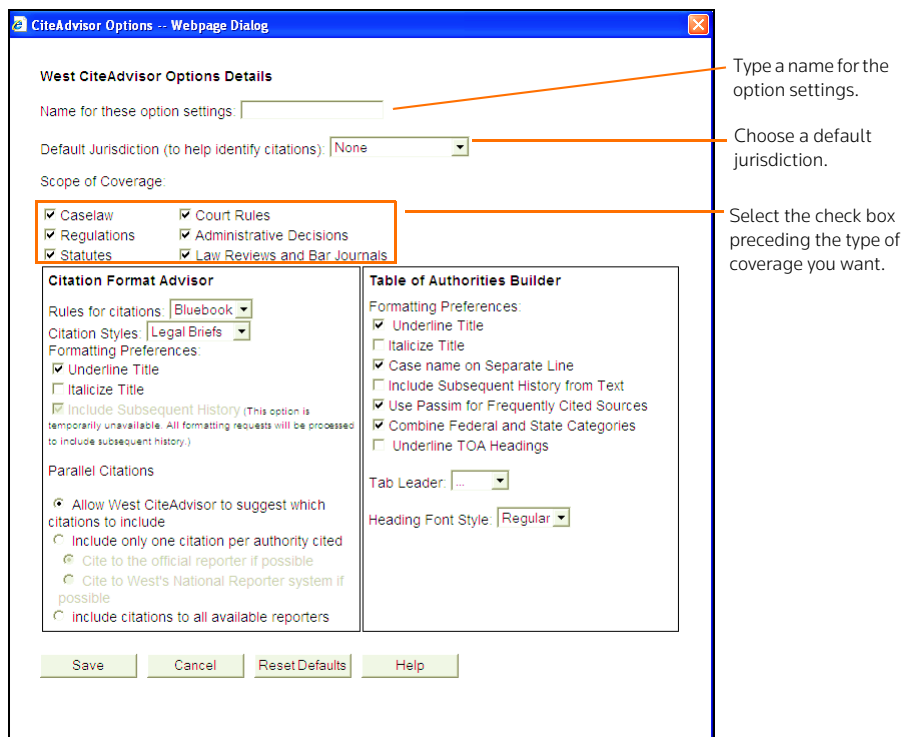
CiteAdvisor Options -- Webpage Dialog

West CiteAdvisor Options Details

Name for these option settings:

Default Jurisdiction (to help identify citations): None

Scope of Coverage:

Caselaw
Regulations
Statutes
Court Rules
Administrative Decisions
Law Reviews and Bar Journals

Citation Format Advisor

Rules for citations: Bluebook
Citation Styles: Legal Briefs
Formatting Preferences:
Underline Title
Italicize Title
Include Subsequent History (This option is temporarily unavailable. All formatting requests will be processed to include subsequent history.)

Parallel Citations

Allow West CiteAdvisor to suggest which citations to include
Include only one citation per authority cited
Cite to the official reporter if possible
Cite to West's National Reporter system if possible
include citations to all available reporters

Table of Authorities Builder

Formatting Preferences:
Underline Title
Italicize Title
Case name on Separate Line
Include Subsequent History from Text
Use Passim for Frequently Cited Sources
Combine Federal and State Categories
Underline TOA Headings

Tab Leader: ...

Heading Font Style: Regular

Save
Cancel
Reset Defaults
Help

Type a name for the option settings.

Choose a default jurisdiction.

Select the check box preceding the type of coverage you want.